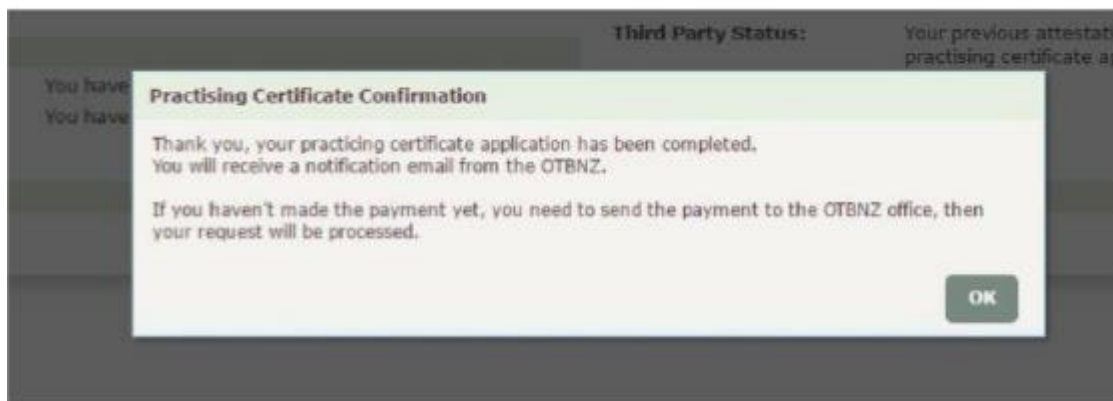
Third Party Status: Your previous attestat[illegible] practising certificate a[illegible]

You have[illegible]
You have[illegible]

Practising Certificate Confirmation

Thank you, your practicing certificate application has been completed.
You will receive a notification email from the OTBNZ.

If you haven't made the payment yet, you need to send the payment to the OTBNZ office, then your request will be processed.

OK